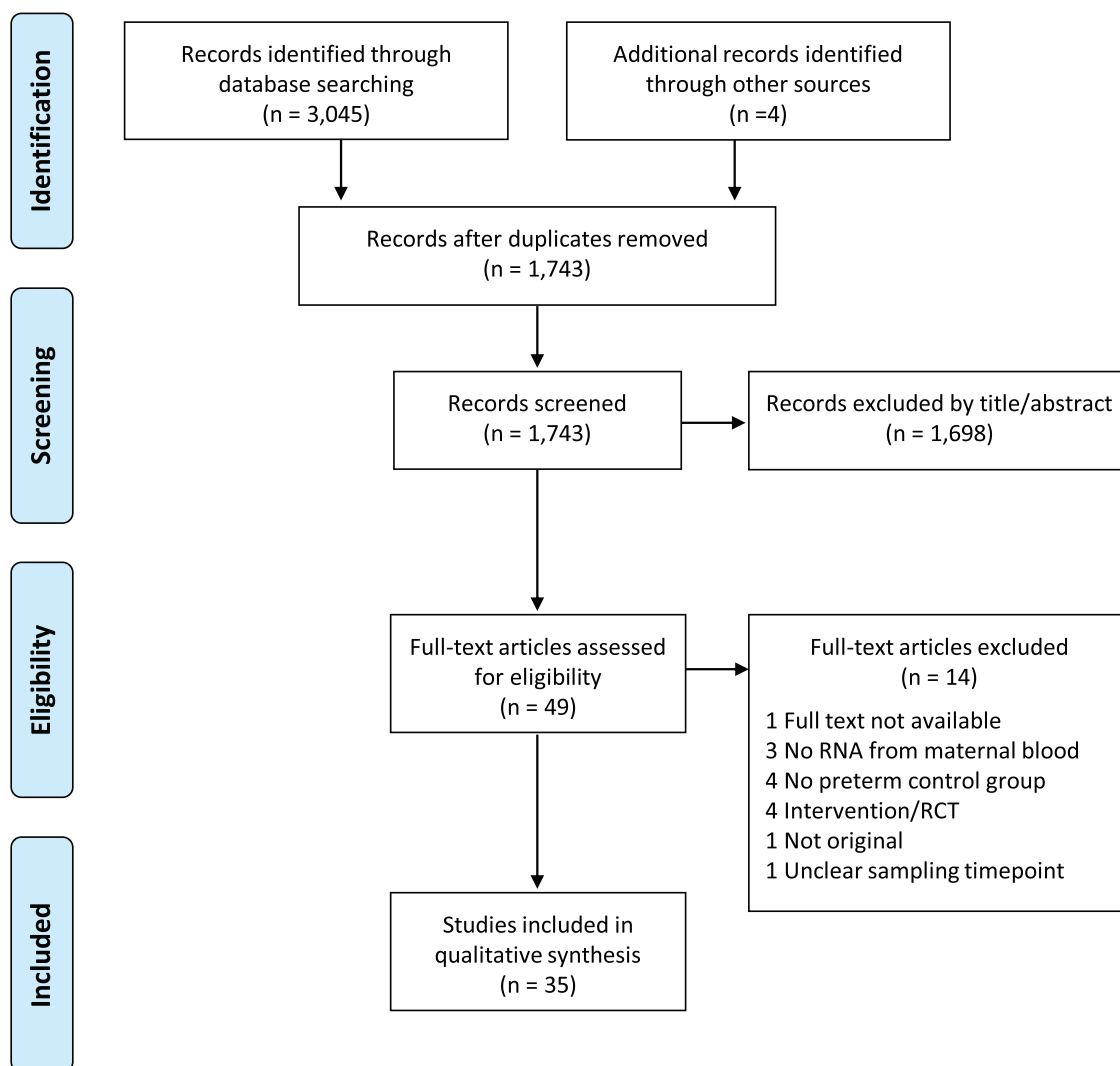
Identification

Records identified through database searching (n = 3,045)

Additional records identified through other sources (n =4)

Records after duplicates removed (n = 1,743)

Screening

Records screened (n = 1,743)

Records excluded by title/abstract (n = 1,698)

Eligibility

Full-text articles assessed for eligibility (n = 49)

Full-text articles excluded (n = 14)

1 Full text not available
3 No RNA from maternal blood
4 No preterm control group
4 Intervention/RCT
1 Not original
1 Unclear sampling timepoint

Included

Studies included in qualitative synthesis (n = 35)